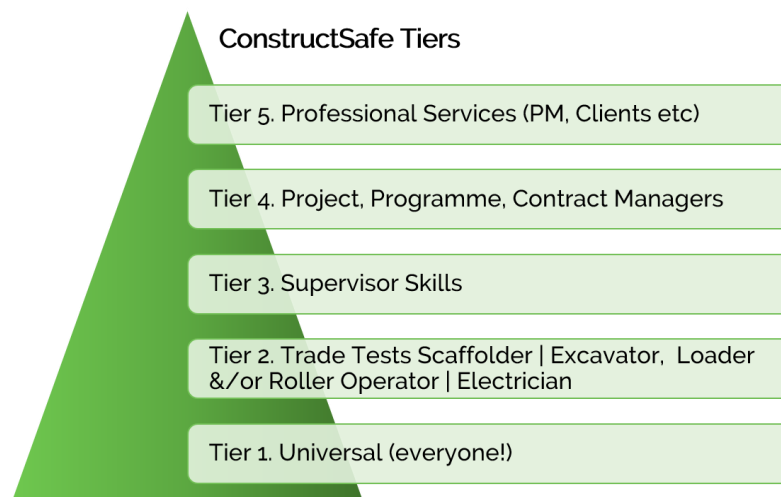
ConstructSafe Tiers

Tier 5. Professional Services (PM, Clients etc)

Tier 4. Project, Programme, Contract Managers

Tier 3. Supervisor Skills

Tier 2. Trade Tests Scaffolder | Excavator, Loader &/or Roller Operator | Electrician

Tier 1. Universal (everyone!)